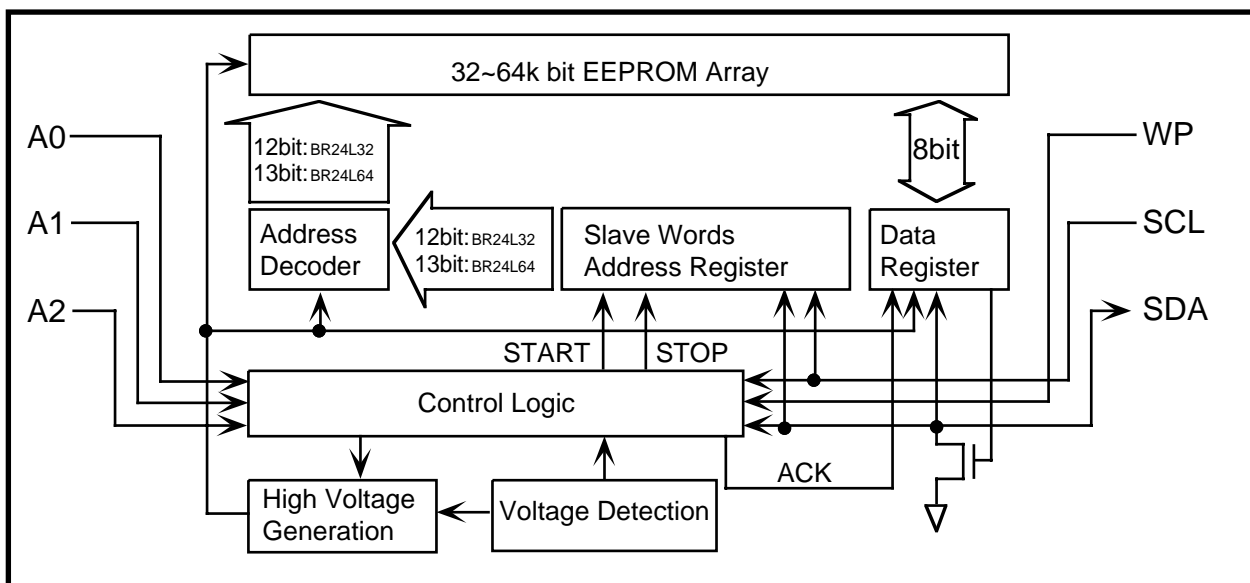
32~64k bit EEPROM Array

12bit: BR24L32
13bit: BR24L64

8bit

A0

A1

A2

WP

SCL

SDA

Address Decoder

12bit: BR24L32
13bit: BR24L64

Slave Words Address Register

Data Register

START

STOP

Control Logic

ACK

High Voltage Generation

Voltage Detection